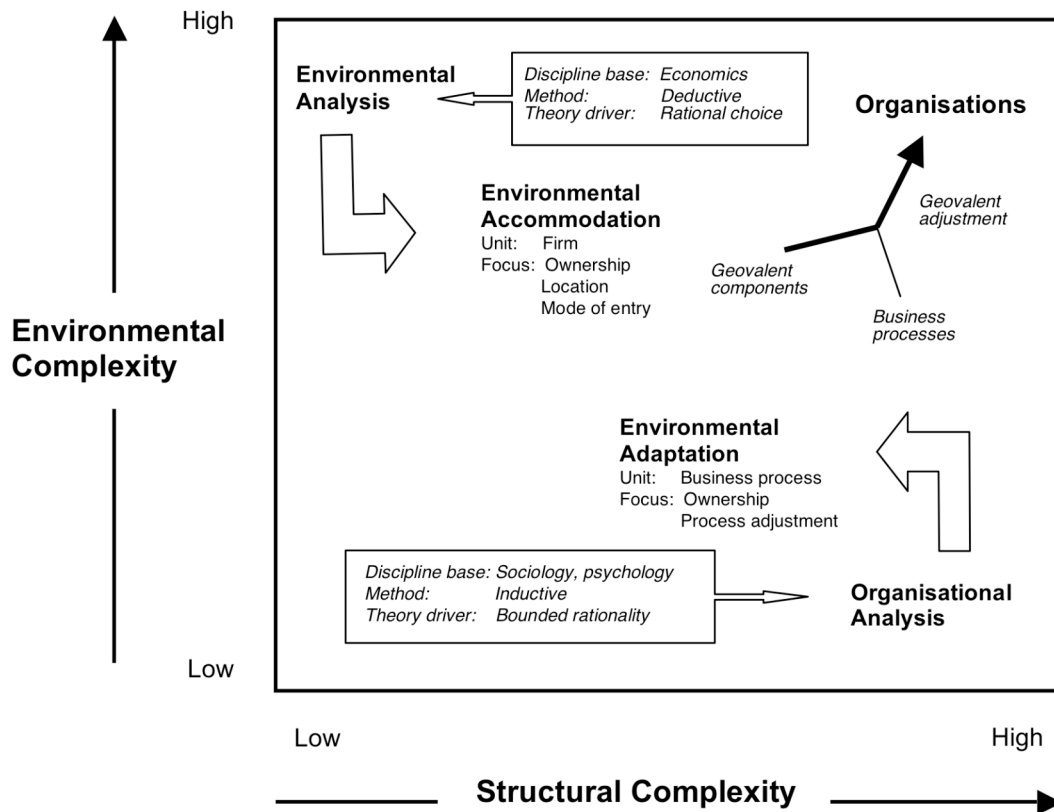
High

Environmental Complexity

Low

Environmental Analysis

| | |
|---|---|
| *Discipline base:* | *Economics* |
| *Method:* | *Deductive* |
| *Theory driver:* | *Rational choice* |

Organisations

Environmental Accommodation
Unit: Firm
Focus: Ownership
Location
Mode of entry

*Geovalent adjustment*

*Geovalent components*

*Business processes*

Environmental Adaptation
Unit: Business process
Focus: Ownership
Process adjustment

| | |
|---|---|
| *Discipline base:* | *Sociology, psychology* |
| *Method:* | *Inductive* |
| *Theory driver:* | *Bounded rationality* |

Organisational Analysis

Low

High

Structural Complexity